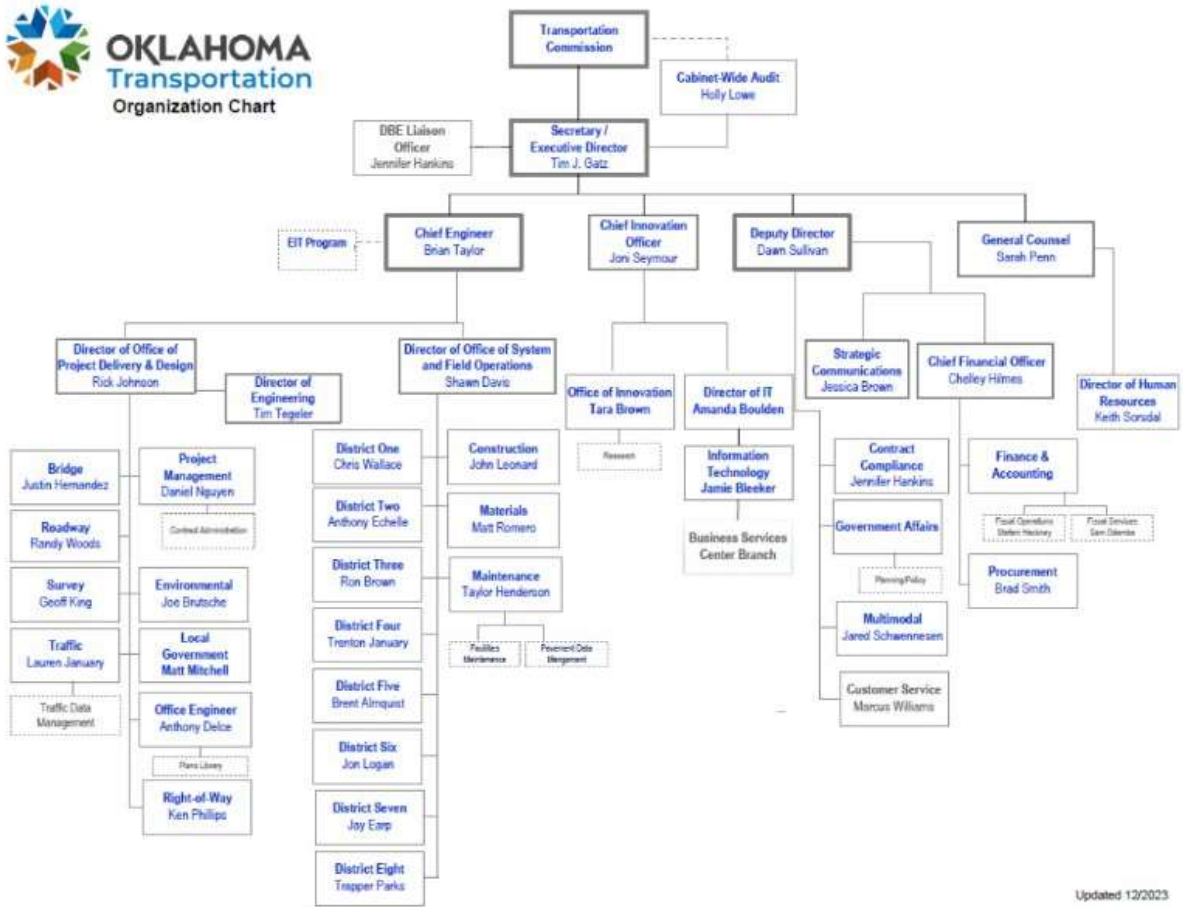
OKLAHOMA
Transportation
Organization Chart

Transportation Commission

Cabinet-Wide Audit
Holly Lowe

DBE Liaison Officer
Jennifer Hankins

Secretary / Executive Director
Tim J. Gatz

EIT Program

Chief Engineer
Brian Taylor

Chief Innovation Officer
Joni Seymour

Deputy Director
Dawn Sullivan

General Counsel
Sarah Penn

Director of Office of Project Delivery & Design
Rick Johnson

Director of Engineering
Tim Tegeler

Director of Office of System and Field Operations
Shawn Davis

Office of Innovation
Tara Brown

Research

Director of IT
Amanda Boulden

Information Technology
Jamie Bleeker

Business Services Center Branch

Strategic Communications
Jessica Brown

Chief Financial Officer
Chelley Hilmes

Director of Human Resources
Keith Sorsdal

Bridge
Justin Hernandez

Project Management
Daniel Nguyen

Contract Administration

Roadway
Randy Woods

Survey
Geoff King

Environmental
Joe Brutsche

Traffic
Lauren January

Local Government
Matt Mitchell

Traffic Data Management

Office Engineer
Anthony Delce

Plans Library

Right-of-Way
Ken Phillips

District One
Chris Wallace

Construction
John Leonard

District Two
Anthony Echelle

Materials
Matt Romero

District Three
Ron Brown

Maintenance
Taylor Henderson

Facilities Maintenance

Pavement Data Management

District Four
Trenton January

District Five
Brent Almquist

District Six
Jon Logan

District Seven
Jay Earp

District Eight
Trapper Parks

Contract Compliance
Jennifer Hankins

Government Affairs

Planning/Policy

Multimodal
Jared Schwennesen

Customer Service
Marcus Williams

Finance & Accounting

Fiscal Operations
Stefan Hackney

Fiscal Services
Sam Odembe

Procurement
Brad Smith

Updated 12/2023